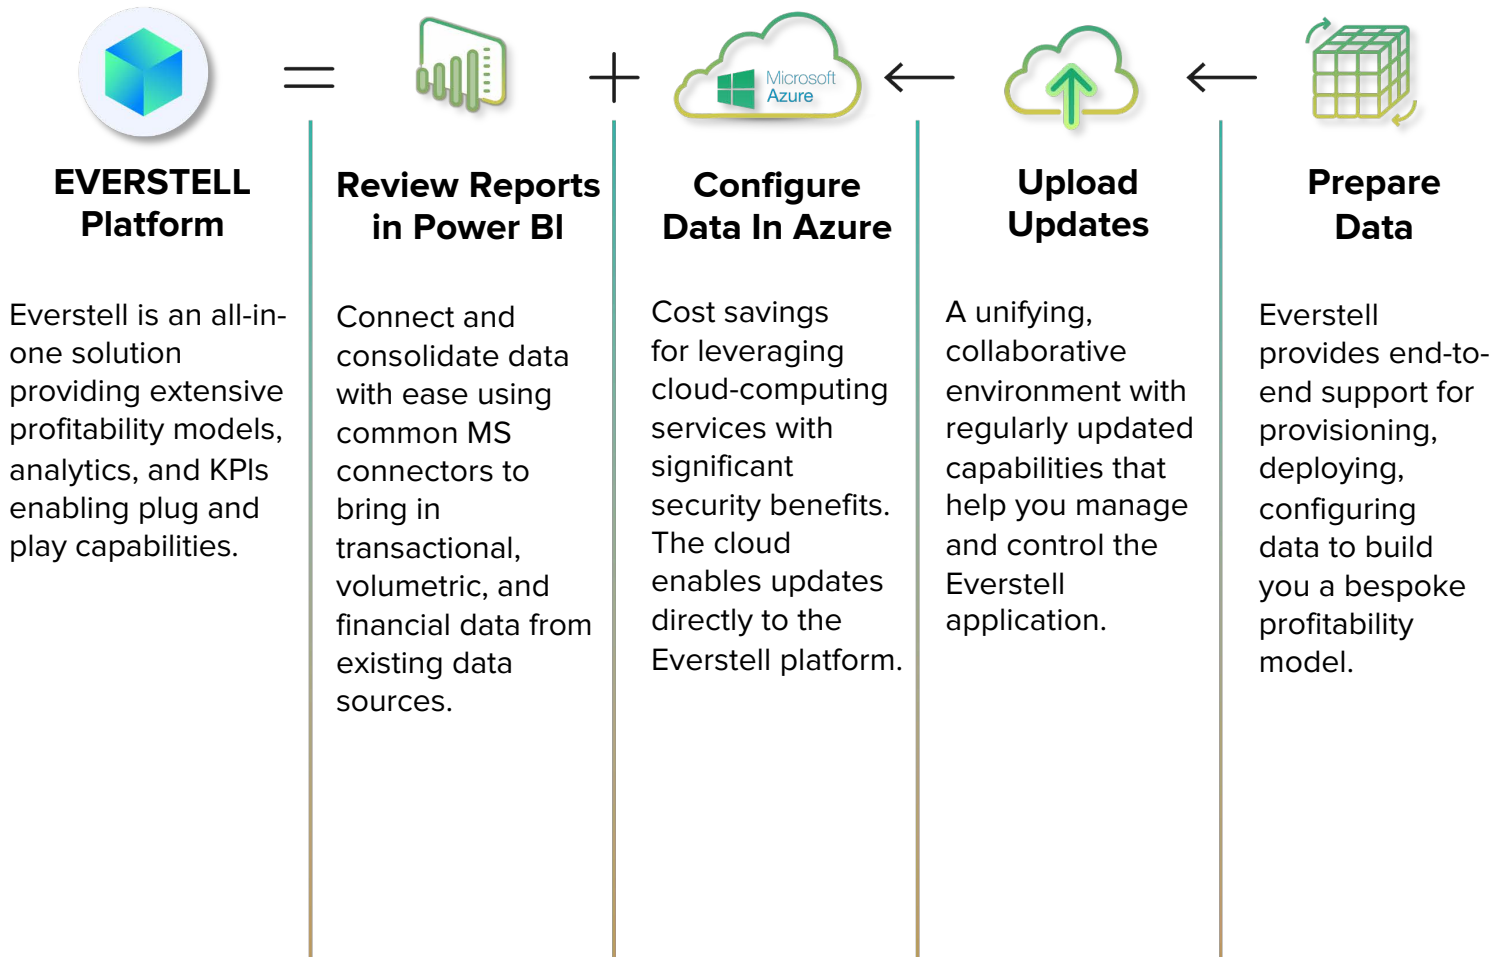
=

+

Microsoft
Azure

EVERSTELL Platform

Everstell is an all-in-one solution providing extensive profitability models, analytics, and KPIs enabling plug and play capabilities.

Review Reports in Power BI

Connect and consolidate data with ease using common MS connectors to bring in transactional, volumetric, and financial data from existing data sources.

Configure Data In Azure

Cost savings for leveraging cloud-computing services with significant security benefits. The cloud enables updates directly to the Everstell platform.

Upload Updates

A unifying, collaborative environment with regularly updated capabilities that help you manage and control the Everstell application.

Prepare Data

Everstell provides end-to-end support for provisioning, deploying, configuring data to build you a bespoke profitability model.